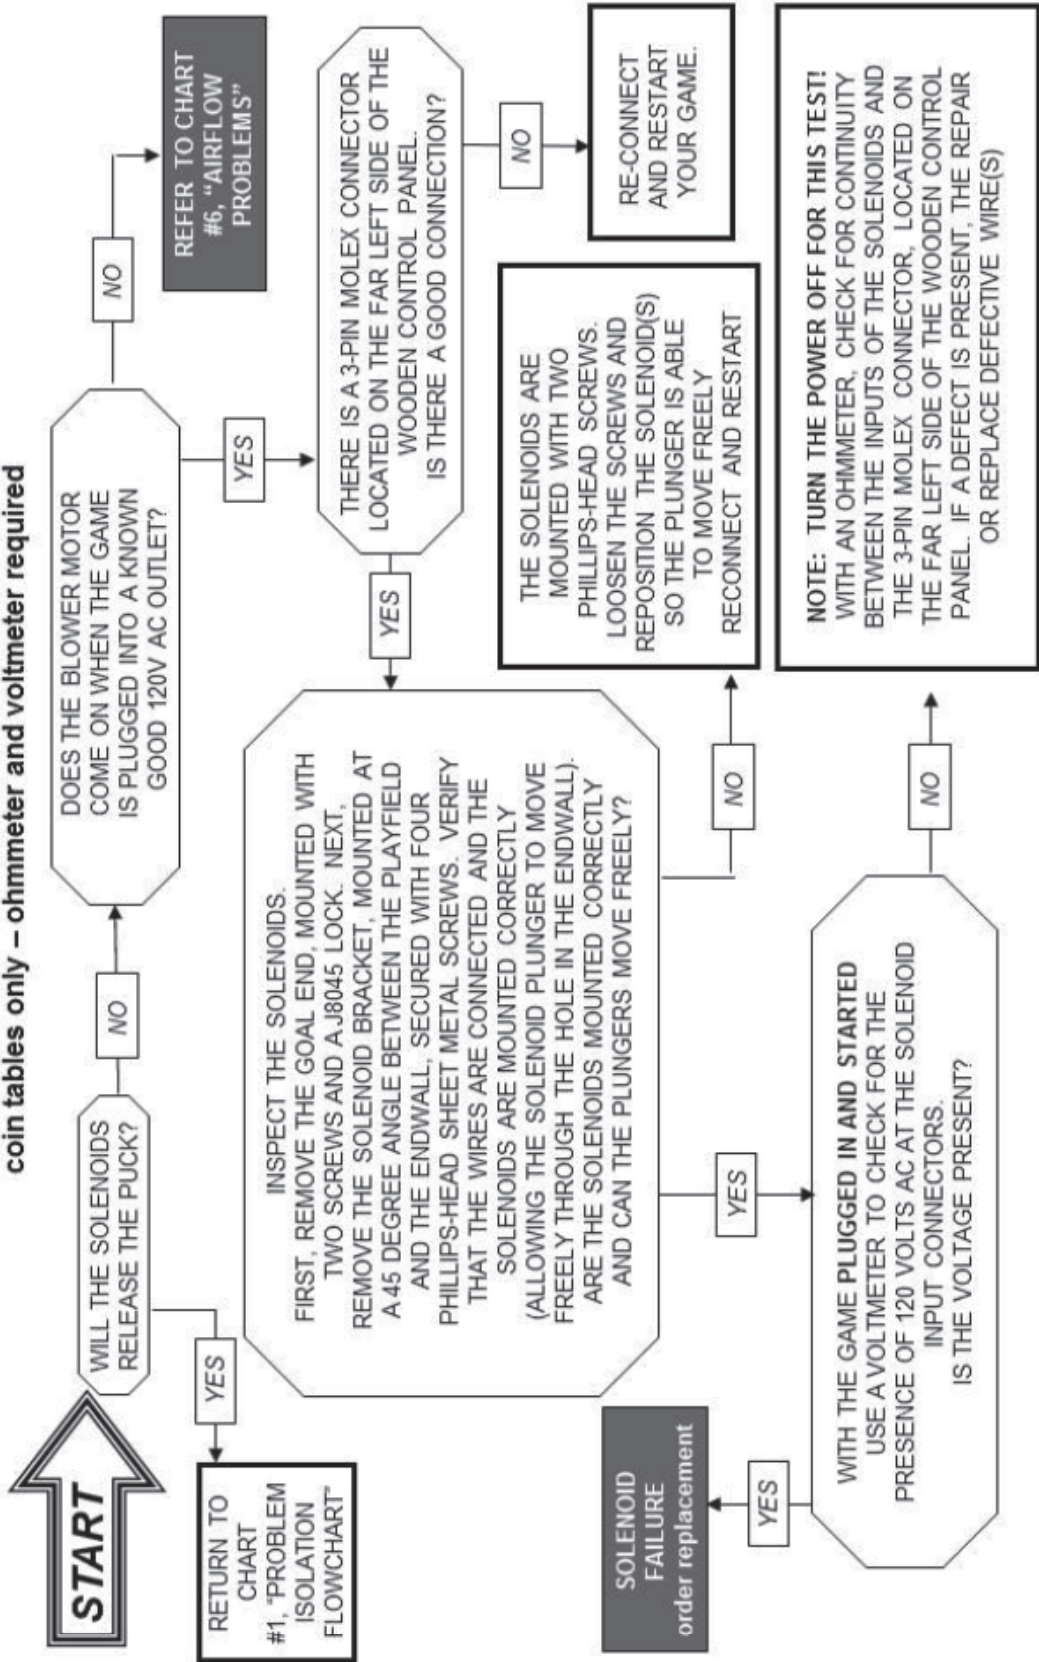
coin tables only – ohmmeter and voltmeter required

START

WILL THE SOLENOIDS RELEASE THE PUCK?

YES

RETURN TO CHART #1, "PROBLEM ISOLATION FLOWCHART"

NO

DOES THE BLOWER MOTOR COME ON WHEN THE GAME IS PLUGGED INTO A KNOWN GOOD 120V AC OUTLET?

NO

REFER TO CHART #6, "AIRFLOW PROBLEMS"

YES

THERE IS A 3-PIN MOLEX CONNECTOR LOCATED ON THE FAR LEFT SIDE OF THE WOODEN CONTROL PANEL. IS THERE A GOOD CONNECTION?

NO

RE-CONNECT AND RESTART YOUR GAME.

YES

INSPECT THE SOLENOIDS. FIRST, REMOVE THE GOAL END, MOUNTED WITH TWO SCREWS AND A J8045 LOCK. NEXT, REMOVE THE SOLENOID BRACKET, MOUNTED AT A 45 DEGREE ANGLE BETWEEN THE PLAYFIELD AND THE ENDWALL, SECURED WITH FOUR PHILLIPS-HEAD SHEET METAL SCREWS. VERIFY THAT THE WIRES ARE CONNECTED AND THE SOLENOIDS ARE MOUNTED CORRECTLY (ALLOWING THE SOLENOID PLUNGER TO MOVE FREELY THROUGH THE HOLE IN THE ENDWALL). ARE THE SOLENOIDS MOUNTED CORRECTLY AND CAN THE PLUNGERS MOVE FREELY?

NO

THE SOLENOIDS ARE MOUNTED WITH TWO PHILLIPS-HEAD SCREWS. LOOSEN THE SCREWS AND REPOSITION THE SOLENOID(S) SO THE PLUNGER IS ABLE TO MOVE FREELY RECONNECT AND RESTART

YES

WITH THE GAME PLUGGED IN AND STARTED USE A VOLTMETER TO CHECK FOR THE PRESENCE OF 120 VOLTS AC AT THE SOLENOID INPUT CONNECTORS. IS THE VOLTAGE PRESENT?

YES

SOLENOID FAILURE order replacement

NO

NOTE: TURN THE POWER OFF FOR THIS TEST! WITH AN OHMMETER, CHECK FOR CONTINUITY BETWEEN THE INPUTS OF THE SOLENOIDS AND THE 3-PIN MOLEX CONNECTOR, LOCATED ON THE FAR LEFT SIDE OF THE WOODEN CONTROL PANEL. IF A DEFECT IS PRESENT, THE REPAIR OR REPLACE DEFECTIVE WIRE(S)